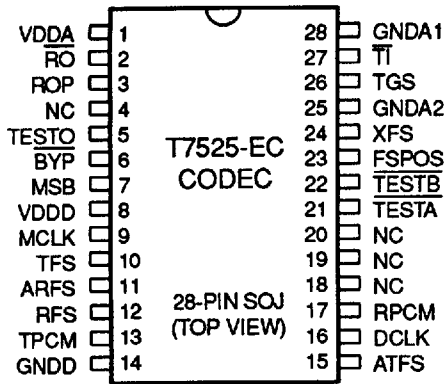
VDDA 1
$\overline{RO}$ 2
ROP 3
NC 4
TESTO 5
$\overline{BYP}$ 6
MSB 7
VDDD 8
MCLK 9
TFS 10
ARFS 11
RFS 12
TPCM 13
GNDD 14

T7525-EC
CODEC

28-PIN SOJ
(TOP VIEW)

28 GNDA1
27 $\overline{TI}$
26 TGS
25 GNDA2
24 XFS
23 FSPOS
22 $\overline{TESTB}$
21 $\overline{TESTA}$
20 NC
19 NC
18 NC
17 RPCM
16 DCLK
15 ATFS